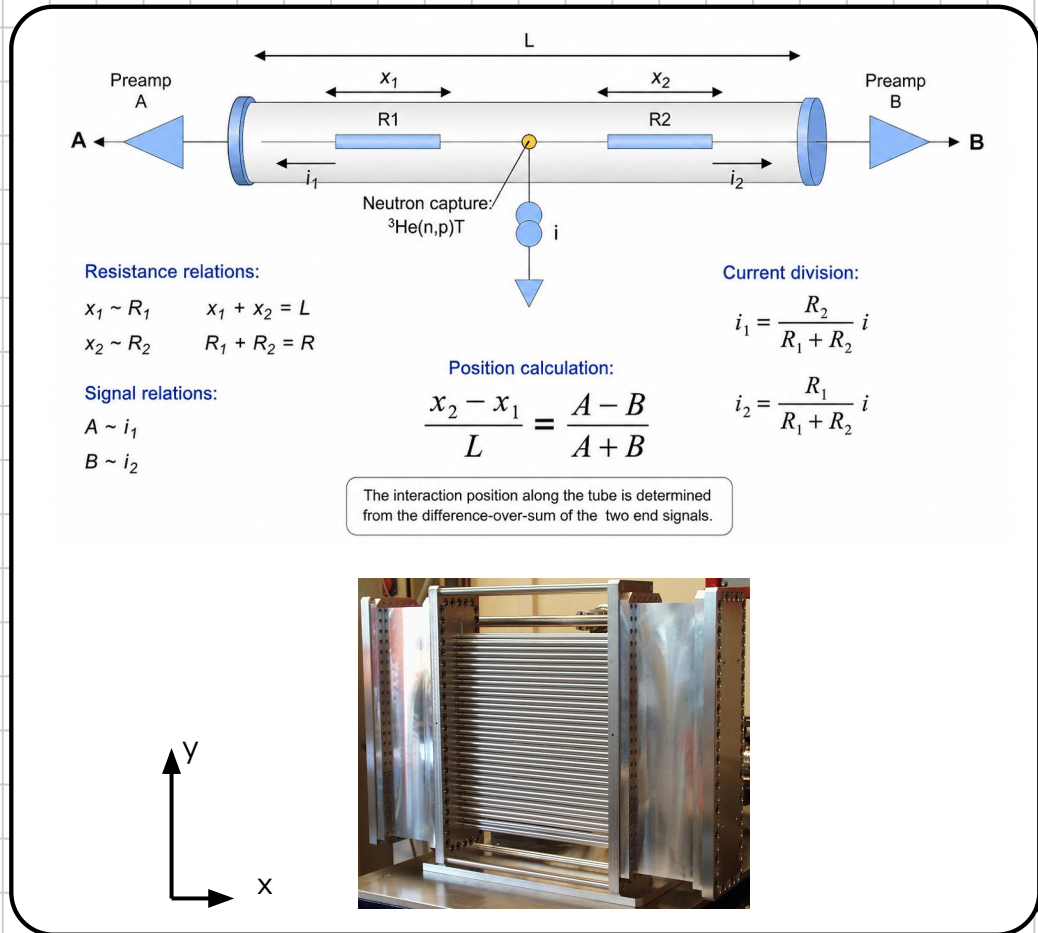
L

Preamp A

$x_1$

$x_2$

Preamp B

A

R1

R2

B

$i_1$

$i_2$

Neutron capture: $^3He(n,p)T$

i

Resistance relations:

$x_1 \sim R_1$ $x_1 + x_2 = L$

$x_2 \sim R_2$ $R_1 + R_2 = R$

Signal relations:

$A \sim i_1$

$B \sim i_2$

Position calculation:

$\frac{x_2 - x_1}{L} = \frac{A - B}{A + B}$

Current division:

$i_1 = \frac{R_2}{R_1 + R_2} i$

$i_2 = \frac{R_1}{R_1 + R_2} i$

The interaction position along the tube is determined from the difference-over-sum of the two end signals.

y

x